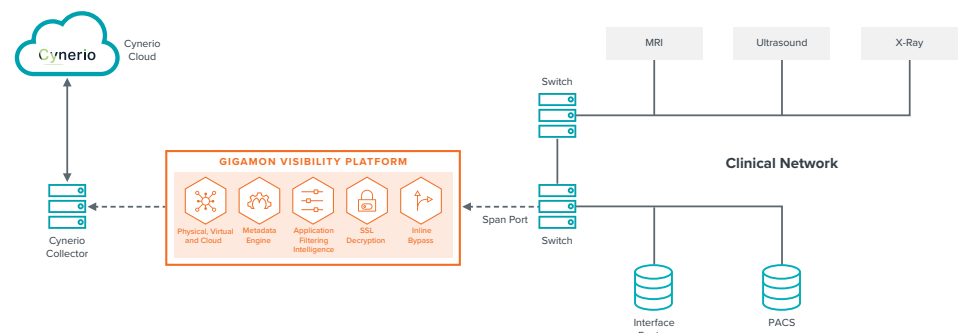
Cynerio

Cynerio Cloud

MRI

Ultrasound

X-Ray

Switch

Clinical Network

GIGAMON VISIBILITY PLATFORM

Physical, Virtual and Cloud

Metadata Engine

Application Filtering Intelligence

SSL Decryption

Inline Bypass

Span Port

Switch

Cynerio Collector

Interface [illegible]

PACS